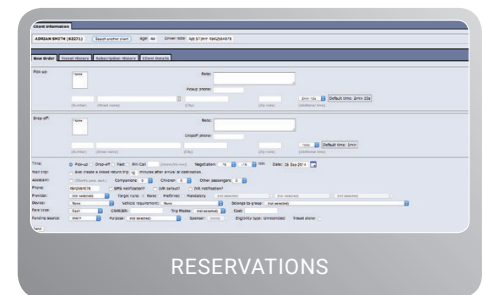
Client information

ADRIAN SMITH (62271)   Search another client   Age: 44   Driver note: Age 37 DHV 5882564575

New order   Travel history   Subscription history   Client remarks

Pick up:   Name   Note:

Pickup phone:

(Number)   (Street name)   (City)   (Zip code)   (Additional Info)   Default time: 2min 22s

Drop off:   Name   Note:

Dropoff phone:

(Number)   (Street name)   (City)   (Zip code)   (Additional Info)   Default time: 2min

Time:   Pick-up   Drop-off   Fast   Pri-Car   Negotiation   Date: 26 Sep 2014

Main trip:   Auto create a linked return trip   minutes after arrival at destination.

Assistant:   Companions   Children   Other passengers

Phone:   SMS notification?   IVR callout?   IVR notification?

Provider:   Target route   Route   Preferred   Mandatory

Sharing:   Vehicle requirement   None   Belongs to group

Fare type:   Cost   Trip Modes   Cost

Funding source:   Purpose   Spanish   Eligibility type   Unrestricted   Freed zone

Save

RESERVATIONS